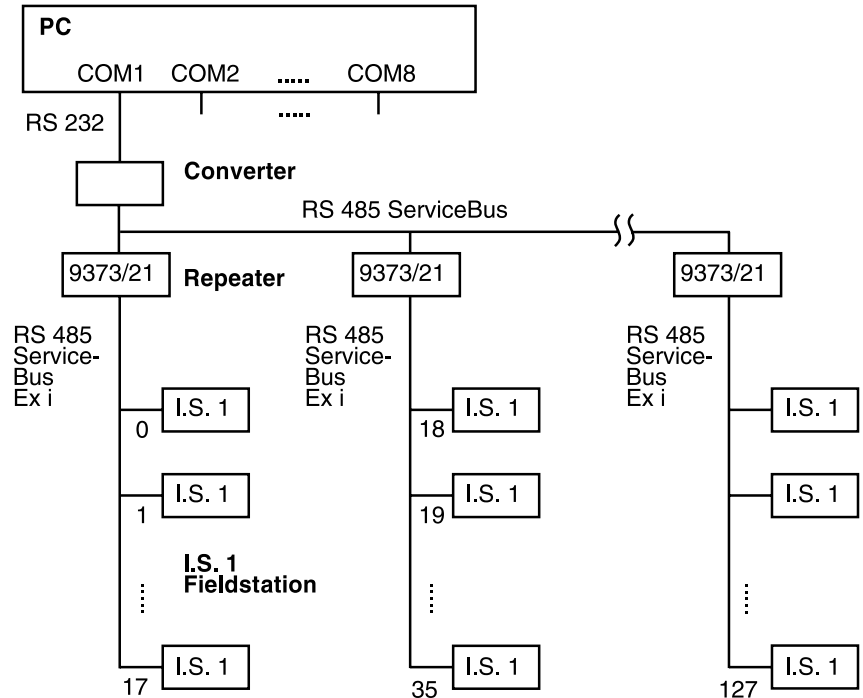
PC

COM1 COM2 ..... COM8

.....

RS 232

Converter

RS 485 ServiceBus

9373/21

Repeater

9373/21

9373/21

RS 485 Service-Bus Ex i

RS 485 Service-Bus Ex i

RS 485 Service-Bus Ex i

I.S. 1

0

I.S. 1

1

I.S. 1 Fieldstation

I.S. 1

17

I.S. 1

18

I.S. 1

19

I.S. 1

35

I.S. 1

I.S. 1

I.S. 1

127